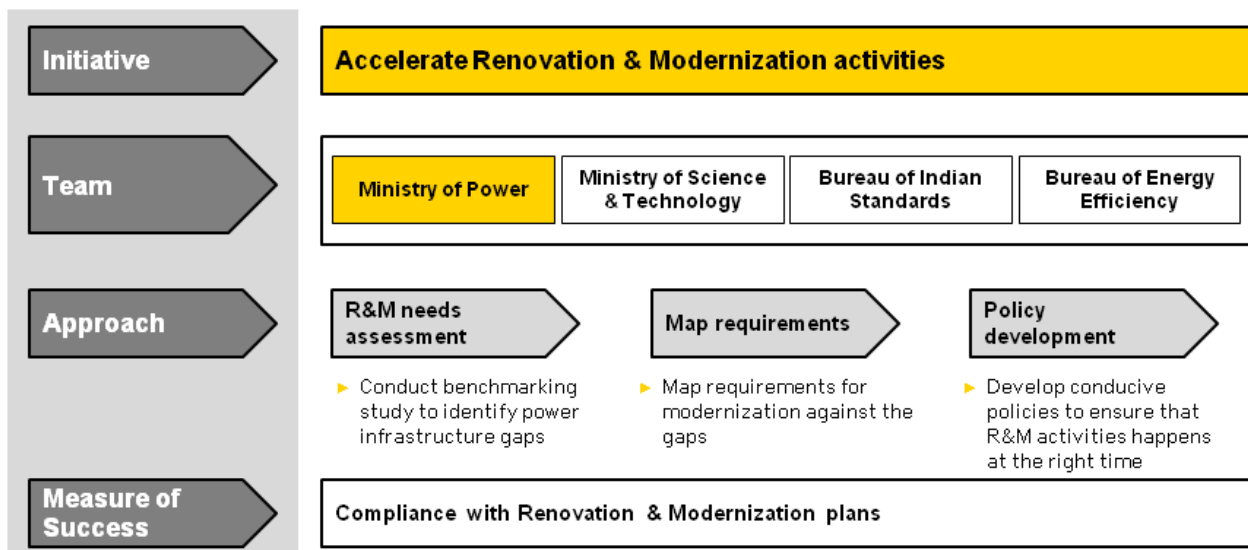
Initiative

Accelerate Renovation & Modernization activities

Team

Ministry of Power

Ministry of Science & Technology

Bureau of Indian Standards

Bureau of Energy Efficiency

Approach

R&M needs assessment

Map requirements

Policy development

► Conduct benchmarking study to identify power infrastructure gaps

► Map requirements for modernization against the gaps

► Develop conducive policies to ensure that R&M activities happens at the right time

Measure of Success

Compliance with Renovation & Modernization plans